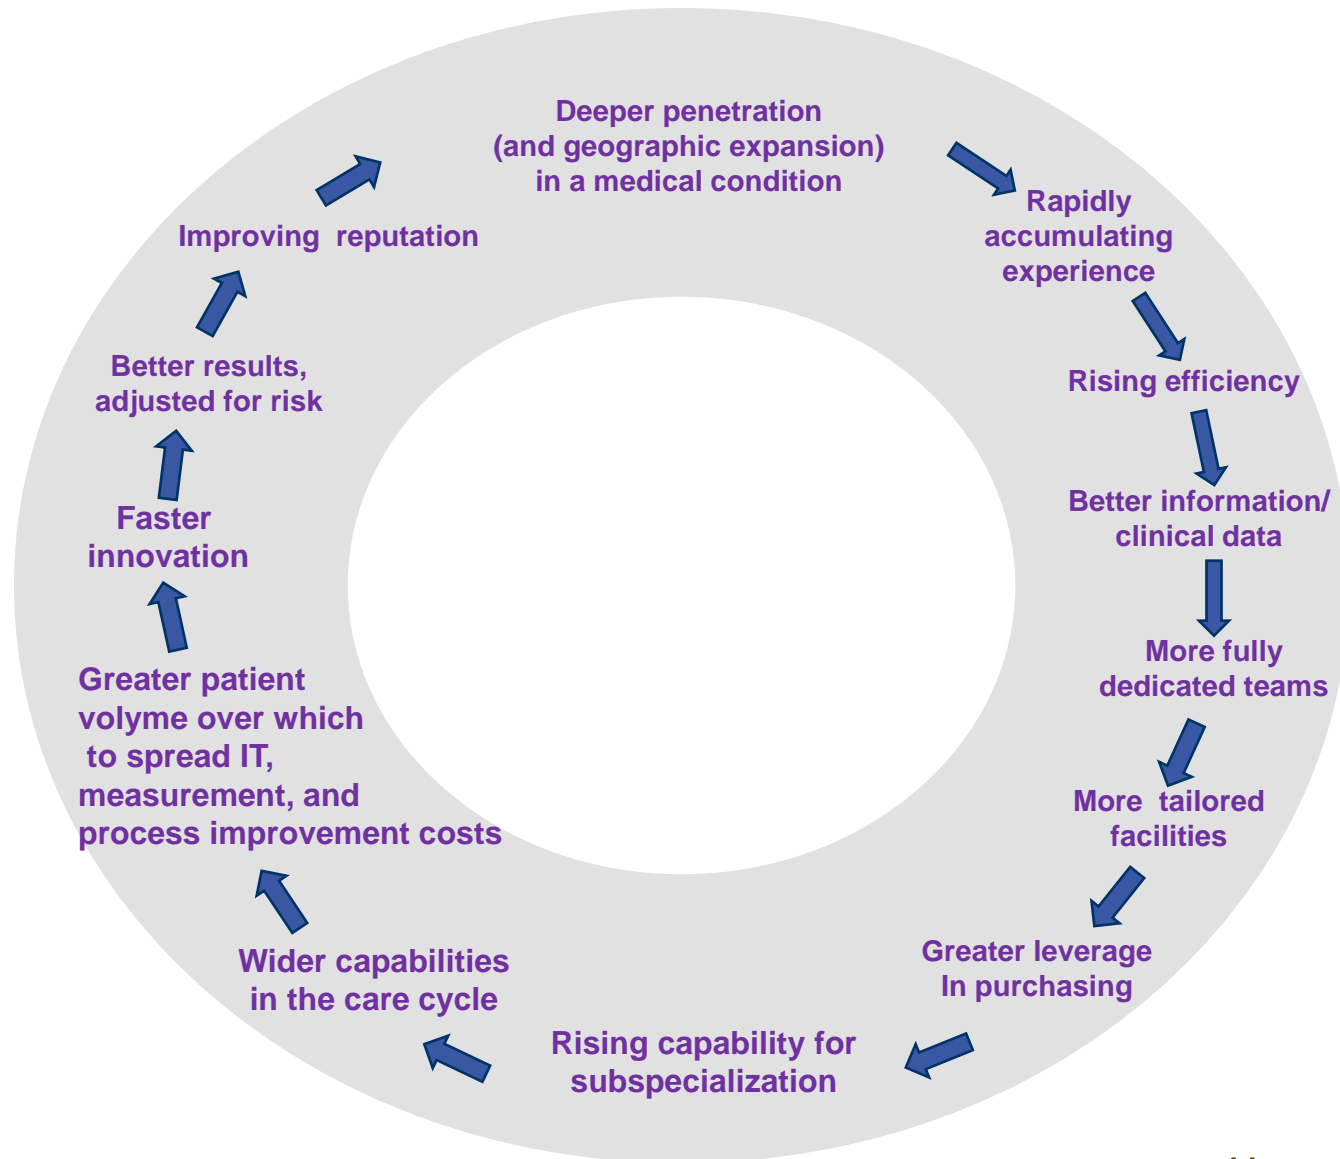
Deeper penetration (and geographic expansion) in a medical condition

Rapidly accumulating experience

Rising efficiency

Better information/ clinical data

More fully dedicated teams

More tailored facilities

Greater leverage In purchasing

Rising capability for subspecialization

Wider capabilities in the care cycle

Greater patient volyme over which to spread IT, measurement, and process improvement costs

Faster innovation

Better results, adjusted for risk

Improving reputation